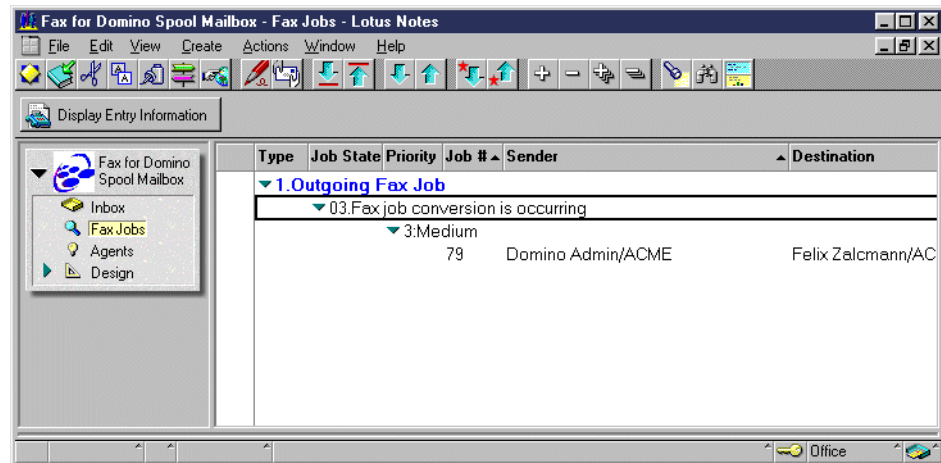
Fax for Domino Spool Mailbox - Fax Jobs - Lotus Notes

File Edit View Create Actions Window Help

Display Entry Information

Fax for Domino Spool Mailbox
Inbox
Fax Jobs
Agents
Design

| Type | Job State | Priority | Job # | Sender | Destination |
|---|---|---|---|---|---|
| 1.Outgoing Fax Job | | | | | |
| 03.Fax job conversion is occurring | | | | | |
| 3:Medium | | | | | |
| | | | 79 | Domino Admin/ACME | Felix Zalcmann/AC |

Office